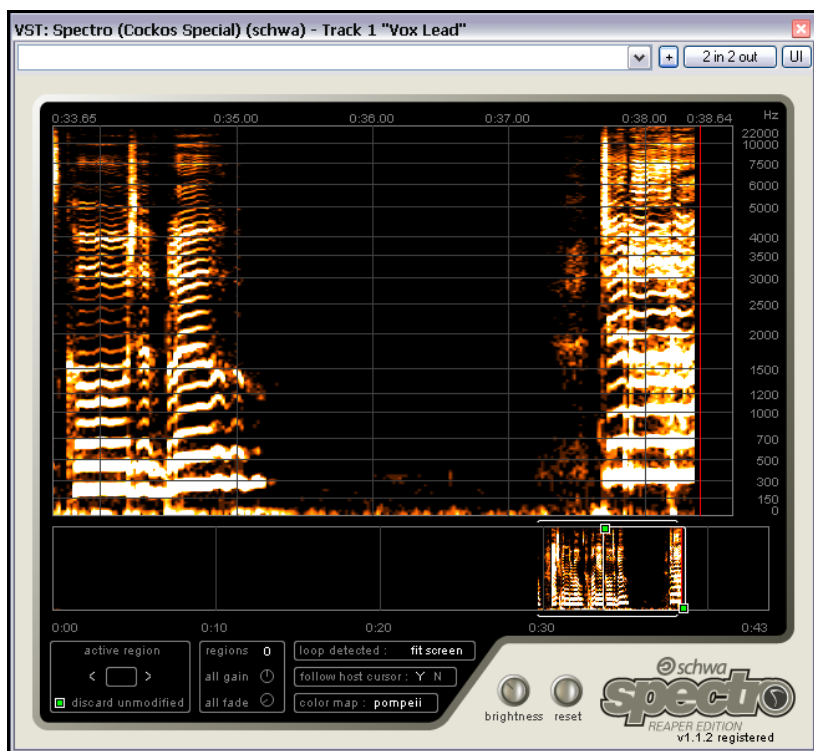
VST: Spectro (Cockos Special) (schwa) - Track 1 "Vox Lead"

+ 2 in 2 out UI

0:33.65 0:35.00 0:36.00 0:37.00 0:38.00 0:38.64 Hz

22000
10000
7500
6000
5000
4000
3500
3000
2500
2000
1500
1200
1000
700
500
300
150
0

0:00 0:10 0:20 0:30 0:43

active region
< >
discard unmodified

regions 0
all gain
all fade

loop detected : fit screen
follow host cursor : Y N
color map : pompeii

brightness reset

schwa
spectro
REAPER EDITION
v1.1.2 registered